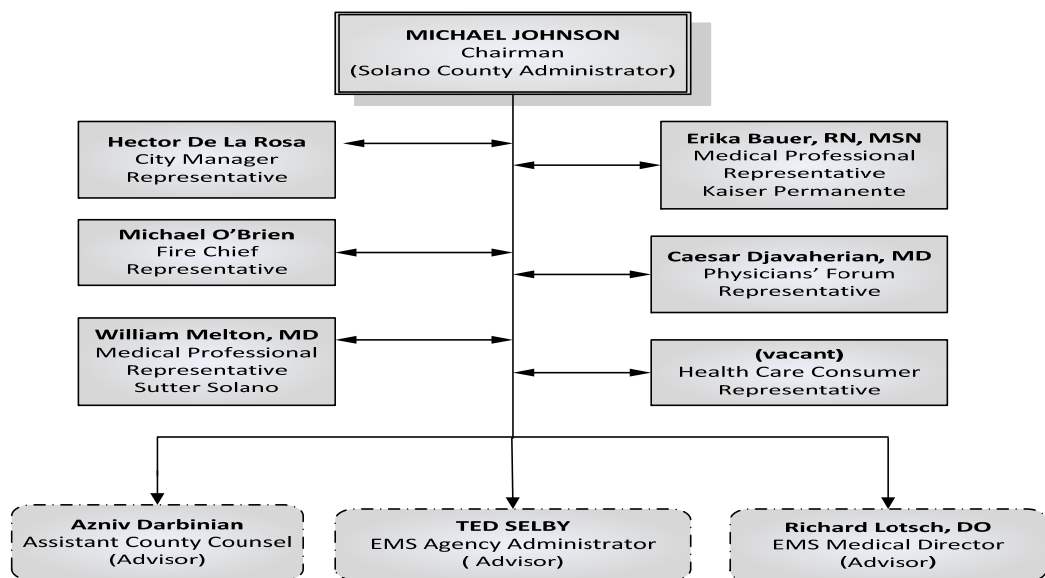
MICHAEL JOHNSON
Chairman
(Solano County Administrator)

Hector De La Rosa
City Manager
Representative

Erika Bauer, RN, MSN
Medical Professional
Representative
Kaiser Permanente

Michael O'Brien
Fire Chief
Representative

Caesar Djavaherian, MD
Physicians' Forum
Representative

William Melton, MD
Medical Professional
Representative
Sutter Solano

(vacant)
Health Care Consumer
Representative

Azniv Darbinian
Assistant County Counsel
(Advisor)

TED SELBY
EMS Agency Administrator
( Advisor)

Richard Lotsch, DO
EMS Medical Director
(Advisor)